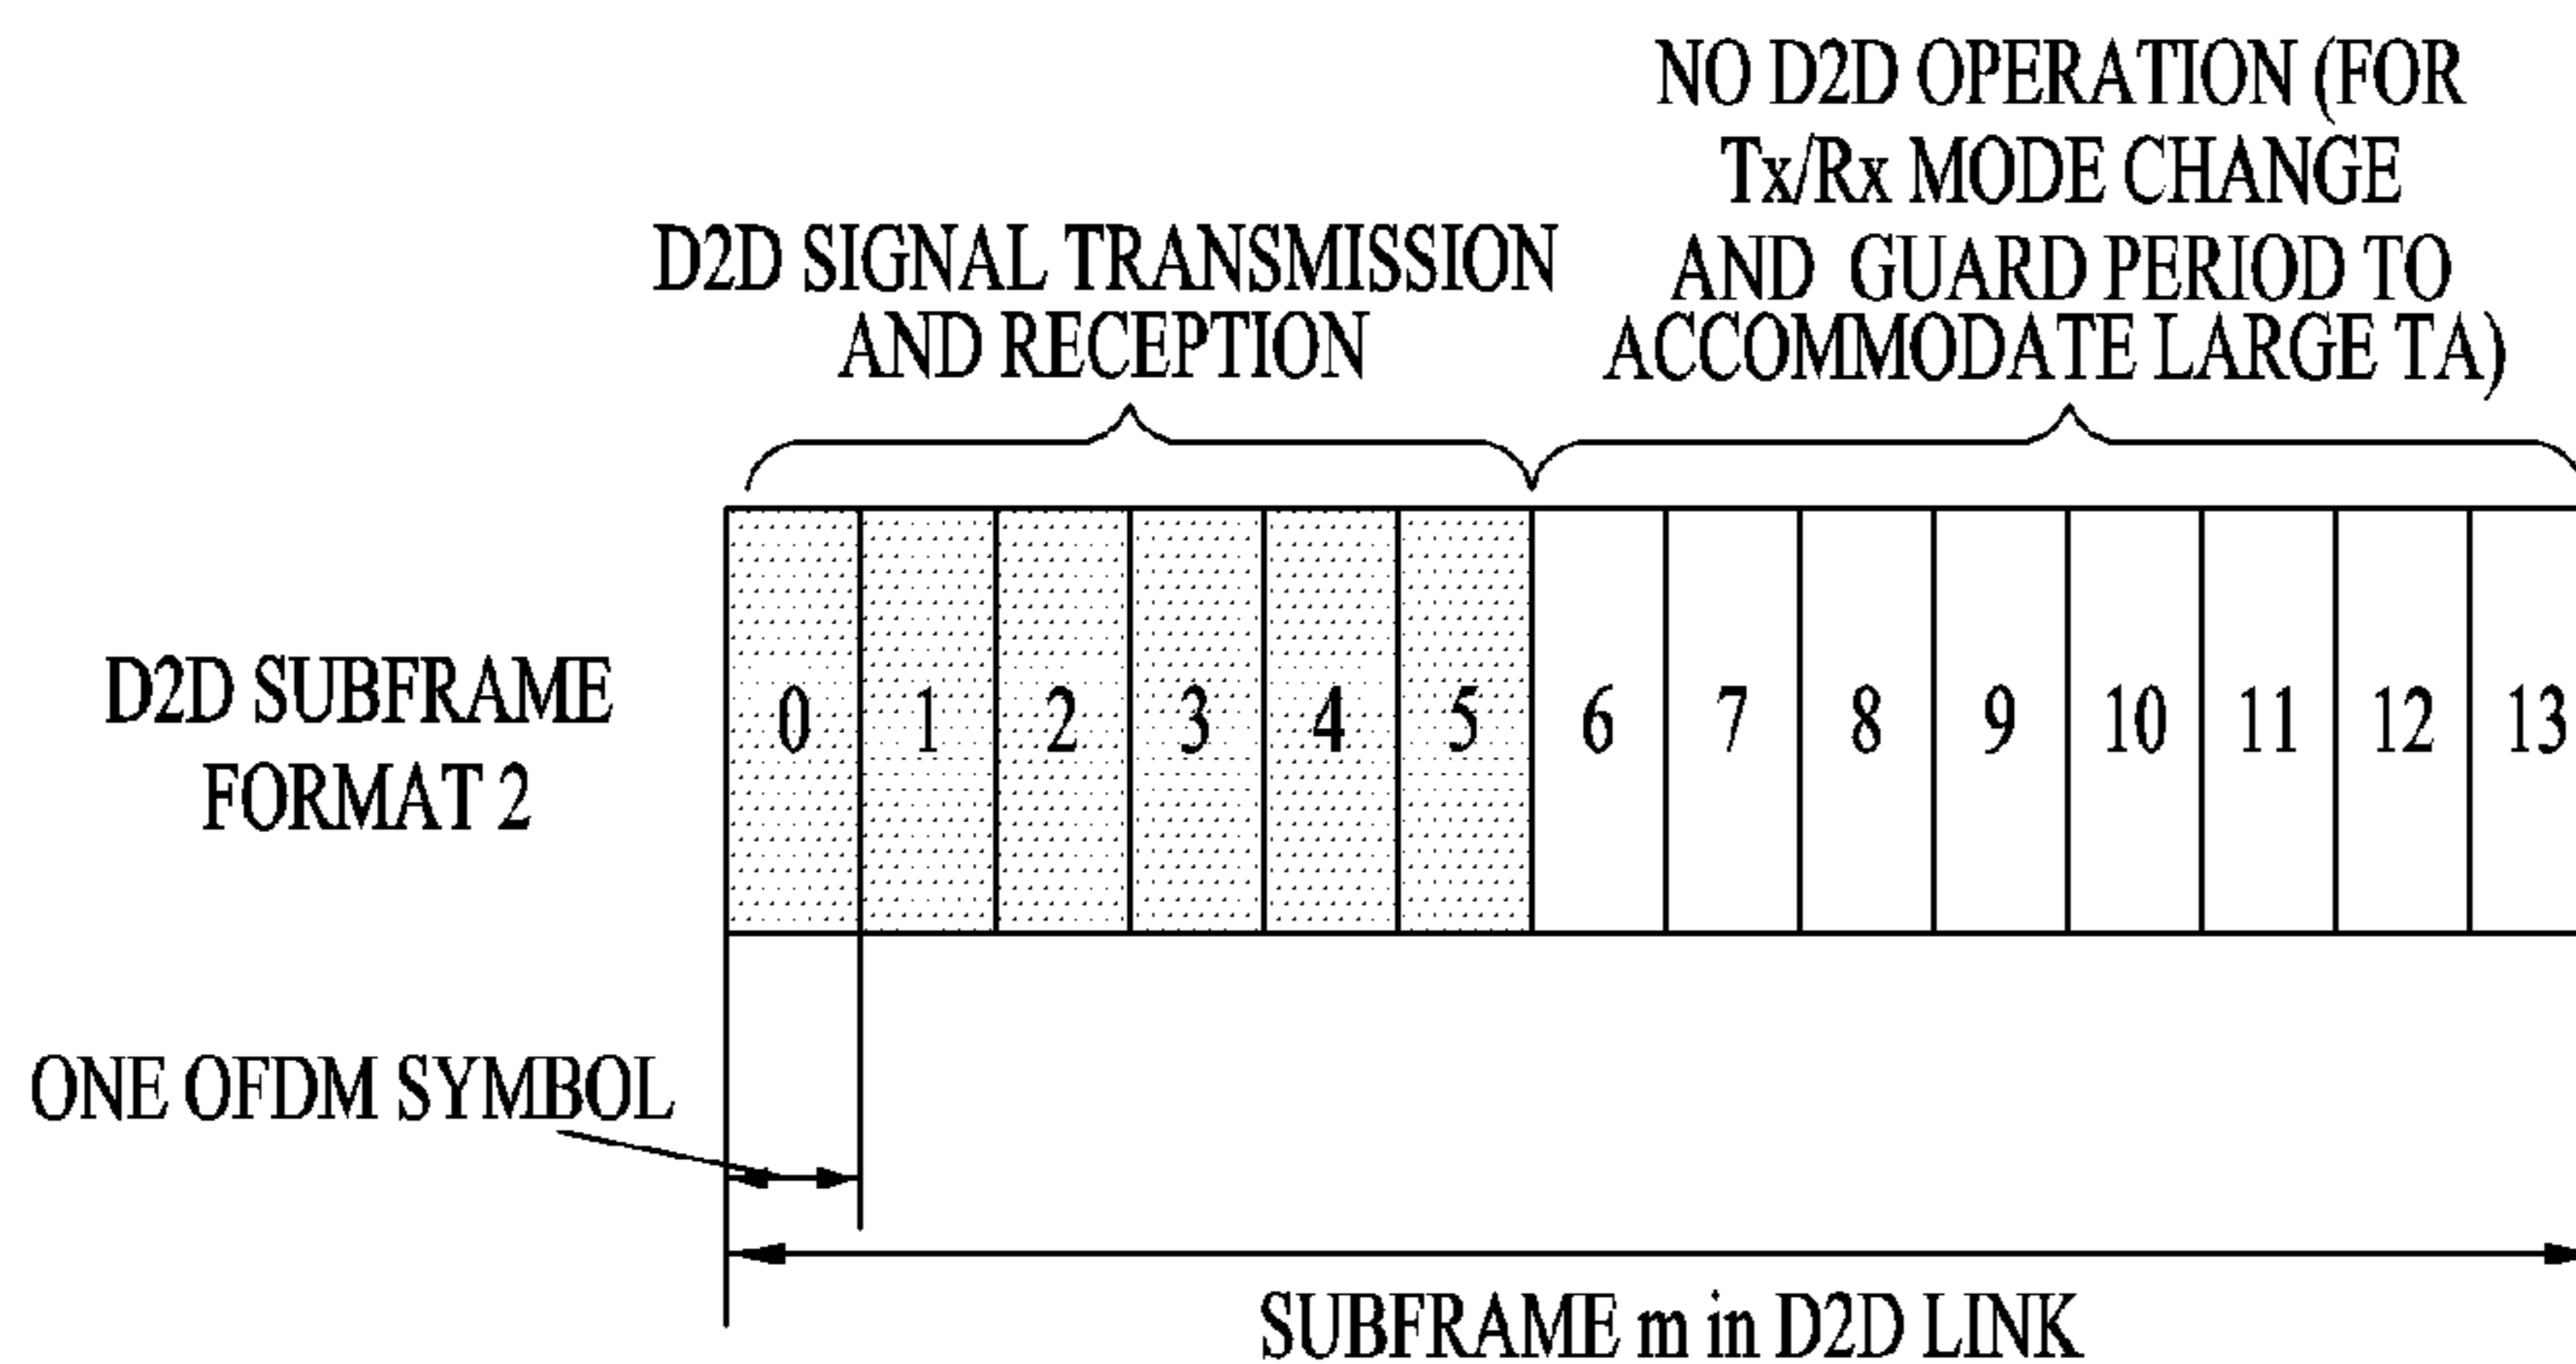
D2D SIGNAL TRANSMISSION AND RECEPTION

NO D2D OPERATION (FOR Tx/Rx MODE CHANGE AND GUARD PERIOD TO ACCOMMODATE LARGE TA)

D2D SUBFRAME FORMAT 2

| 0 | 1 | 2 | 3 | 4 | 5 | 6 | 7 | 8 | 9 | 10 | 11 | 12 | 13 |
|---|---|---|---|---|---|---|---|---|---|---|---|---|---|

ONE OFDM SYMBOL

SUBFRAME m in D2D LINK